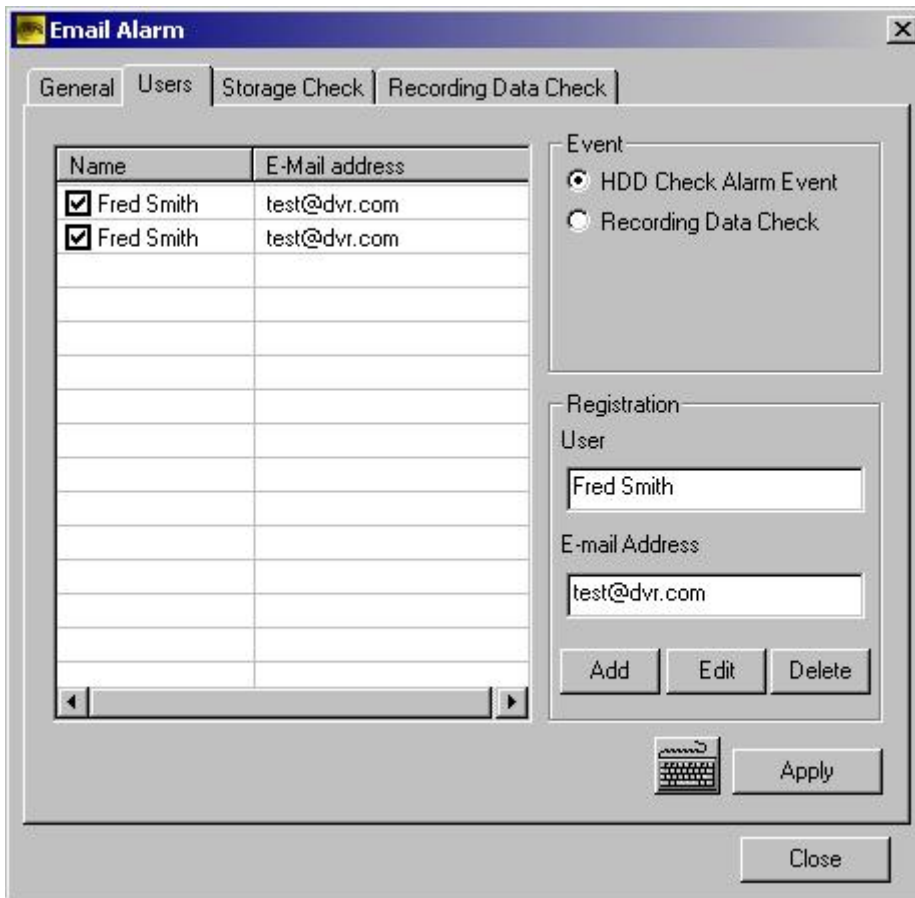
Email Alarm

General | Users | Storage Check | Recording Data Check

| Name | E-Mail address |
|---|---|
| ☑ Fred Smith | test@dvr.com |
| ☑ Fred Smith | test@dvr.com |

Event
HDD Check Alarm Event
Recording Data Check

Registration
User
Fred Smith
E-mail Address
test@dvr.com
Add
Edit
Delete

Apply

Close